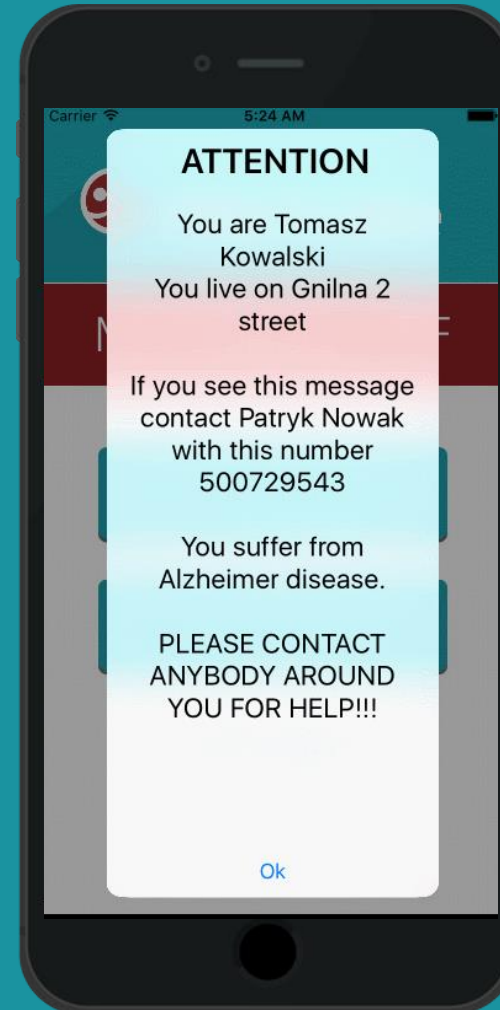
Carrier 5:24 AM

ATTENTION

You are Tomasz Kowalski
You live on Gnilna 2 street

If you see this message contact Patryk Nowak with this number 500729543

You suffer from Alzheimer disease.

PLEASE CONTACT ANYBODY AROUND YOU FOR HELP!!!

Ok